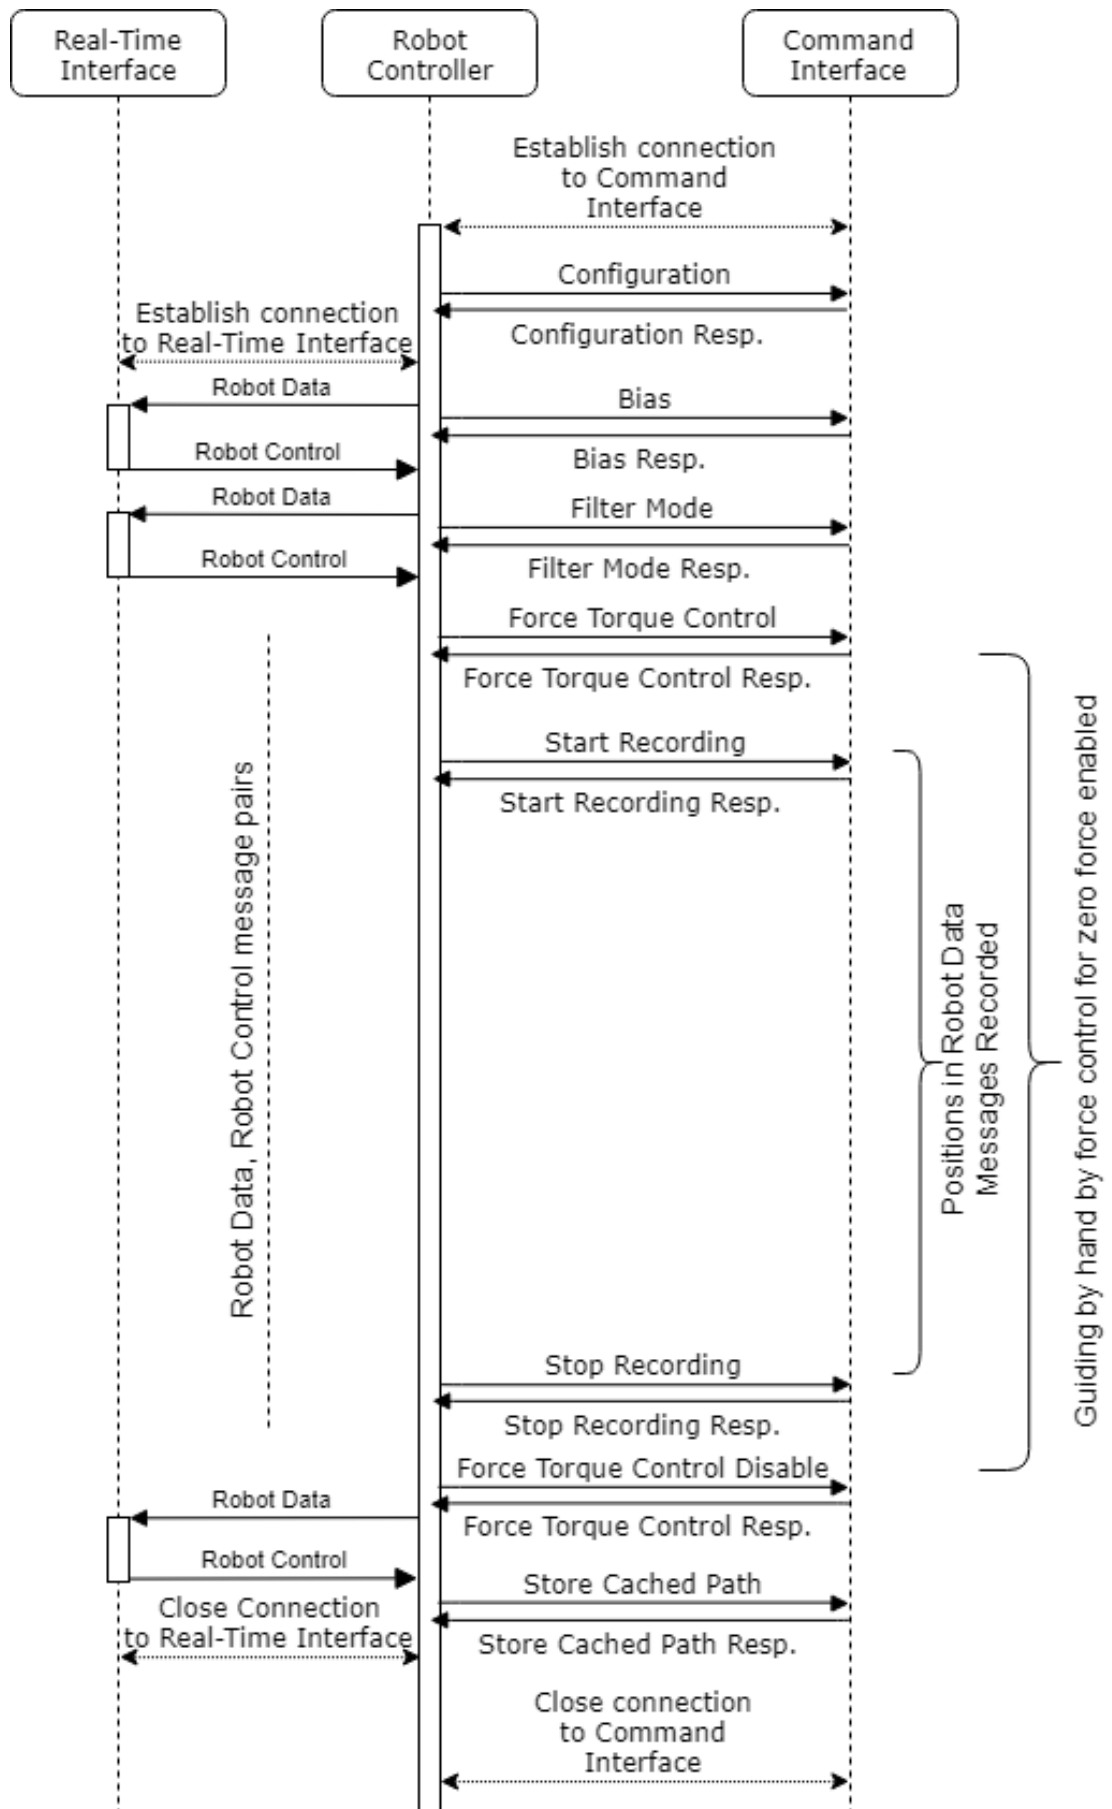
Real-Time Interface

Robot Controller

Command Interface

Establish connection to Command Interface

Configuration

Configuration Resp.

Establish connection to Real-Time Interface

Robot Data

Bias

Robot Control

Bias Resp.

Robot Data

Filter Mode

Robot Control

Filter Mode Resp.

Force Torque Control

Force Torque Control Resp.

Start Recording

Start Recording Resp.

Robot Data, Robot Control message pairs

Positions in Robot Data Messages Recorded

Guiding by hand by force control for zero force enabled

Stop Recording

Stop Recording Resp.

Force Torque Control Disable

Robot Data

Force Torque Control Resp.

Robot Control

Store Cached Path

Close Connection to Real-Time Interface

Store Cached Path Resp.

Close connection to Command Interface